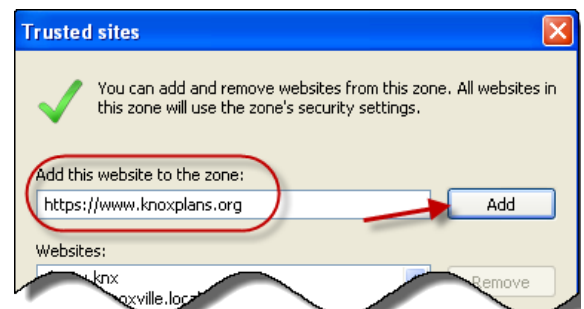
Trusted sites

You can add and remove websites from this zone. All websites in this zone will use the zone's security settings.

Add this website to the zone:

https://www.knoxplans.org

Add

Websites:

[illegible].knx

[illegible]oxville.loca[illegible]

Remove